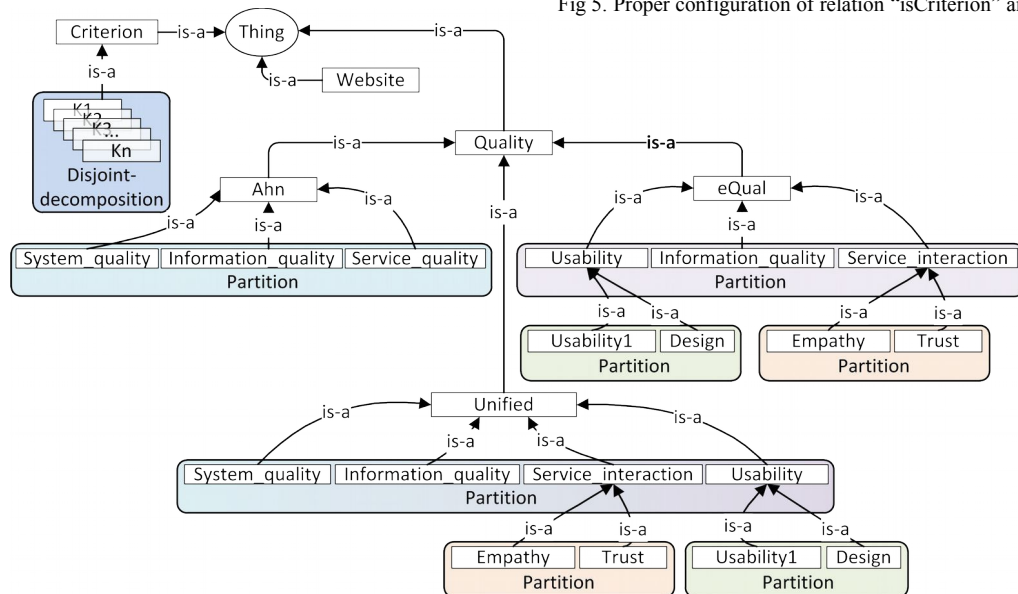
Fig 5. Proper configuration of relation "isCriterion" a

Criterion is-a Thing is-a

is-a Website

is-a

K1
K2
K3...
Kn
Disjoint-decomposition

is-a Quality is-a

Ahn is-a is-a

is-a is-a

System_quality Information_quality Service_quality
Partition

is-a

eQual is-a is-a is-a

Usability Information_quality Service_interaction
Partition

is-a is-a is-a is-a

Usability1 Design
Partition

Empathy Trust
Partition

is-a Unified is-a

is-a is-a

System_quality Information_quality Service_interaction Usability
Partition

is-a is-a is-a is-a

Empathy Trust
Partition

Usability1 Design
Partition